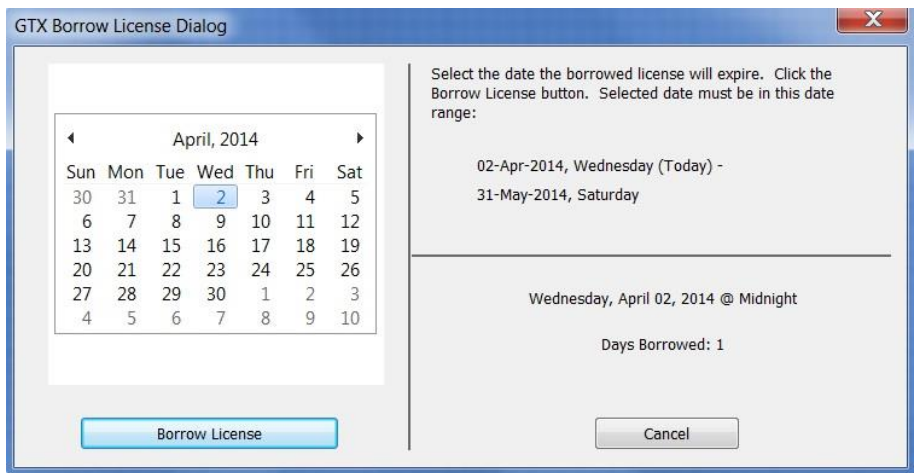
GTX Borrow License Dialog

X

◀ April, 2014 ▶

| Sun | Mon | Tue | Wed | Thu | Fri | Sat |
|---|---|---|---|---|---|---|
| 30 | 31 | 1 | 2 | 3 | 4 | 5 |
| 6 | 7 | 8 | 9 | 10 | 11 | 12 |
| 13 | 14 | 15 | 16 | 17 | 18 | 19 |
| 20 | 21 | 22 | 23 | 24 | 25 | 26 |
| 27 | 28 | 29 | 30 | 1 | 2 | 3 |
| 4 | 5 | 6 | 7 | 8 | 9 | 10 |

Borrow License

Select the date the borrowed license will expire. Click the Borrow License button. Selected date must be in this date range:

02-Apr-2014, Wednesday (Today) -

31-May-2014, Saturday

Wednesday, April 02, 2014 @ Midnight

Days Borrowed: 1

Cancel